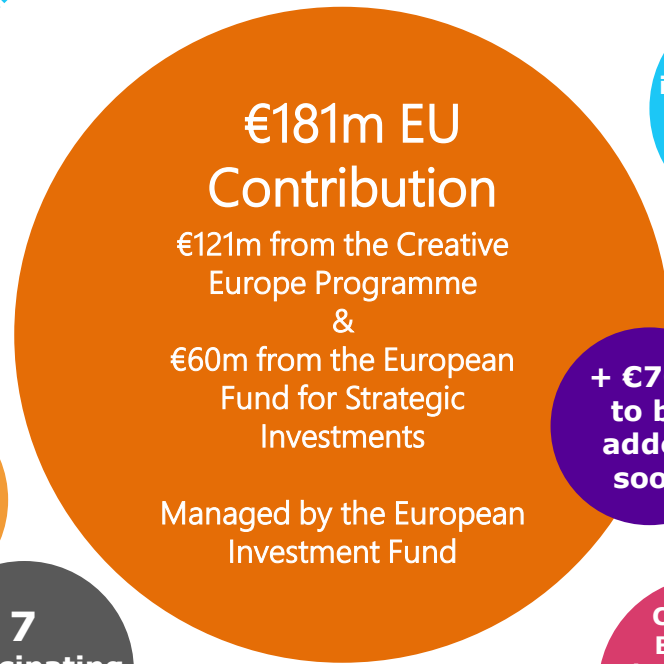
€181m EU Contribution

€121m from the Creative Europe Programme
&
€60m from the European Fund for Strategic Investments

Managed by the European Investment Fund

i

+ €7 to b adde soo

7
cipating

C
E